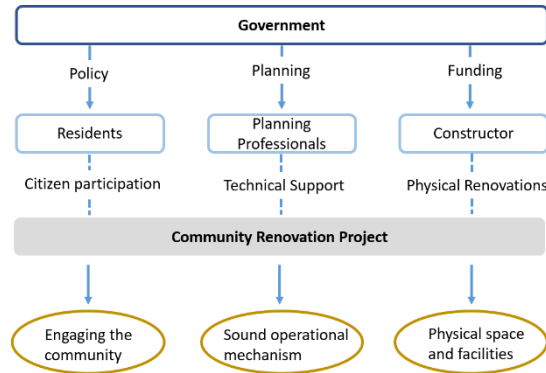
Government

Policy

Planning

Funding

Residents

Planning Professionals

Constructor

Citizen participation

Technical Support

Physical Renovations

Community Renovation Project

Engaging the community

Sound operational mechanism

Physical space and facilities